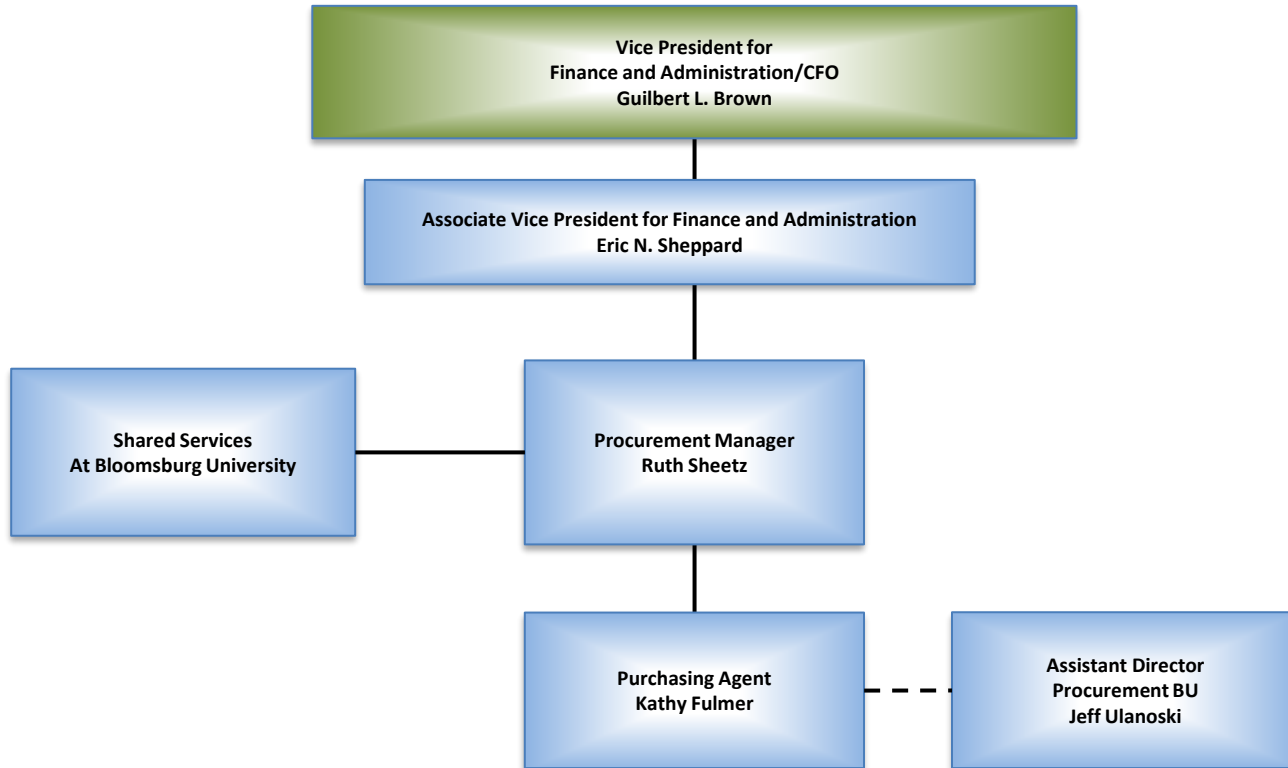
Vice President for
Finance and Administration/CFO
Guilbert L. Brown

Associate Vice President for Finance and Administration
Eric N. Sheppard

Shared Services
At Bloomsburg University

Procurement Manager
Ruth Sheetz

Purchasing Agent
Kathy Fulmer

Assistant Director
Procurement BU
Jeff Ulanoski